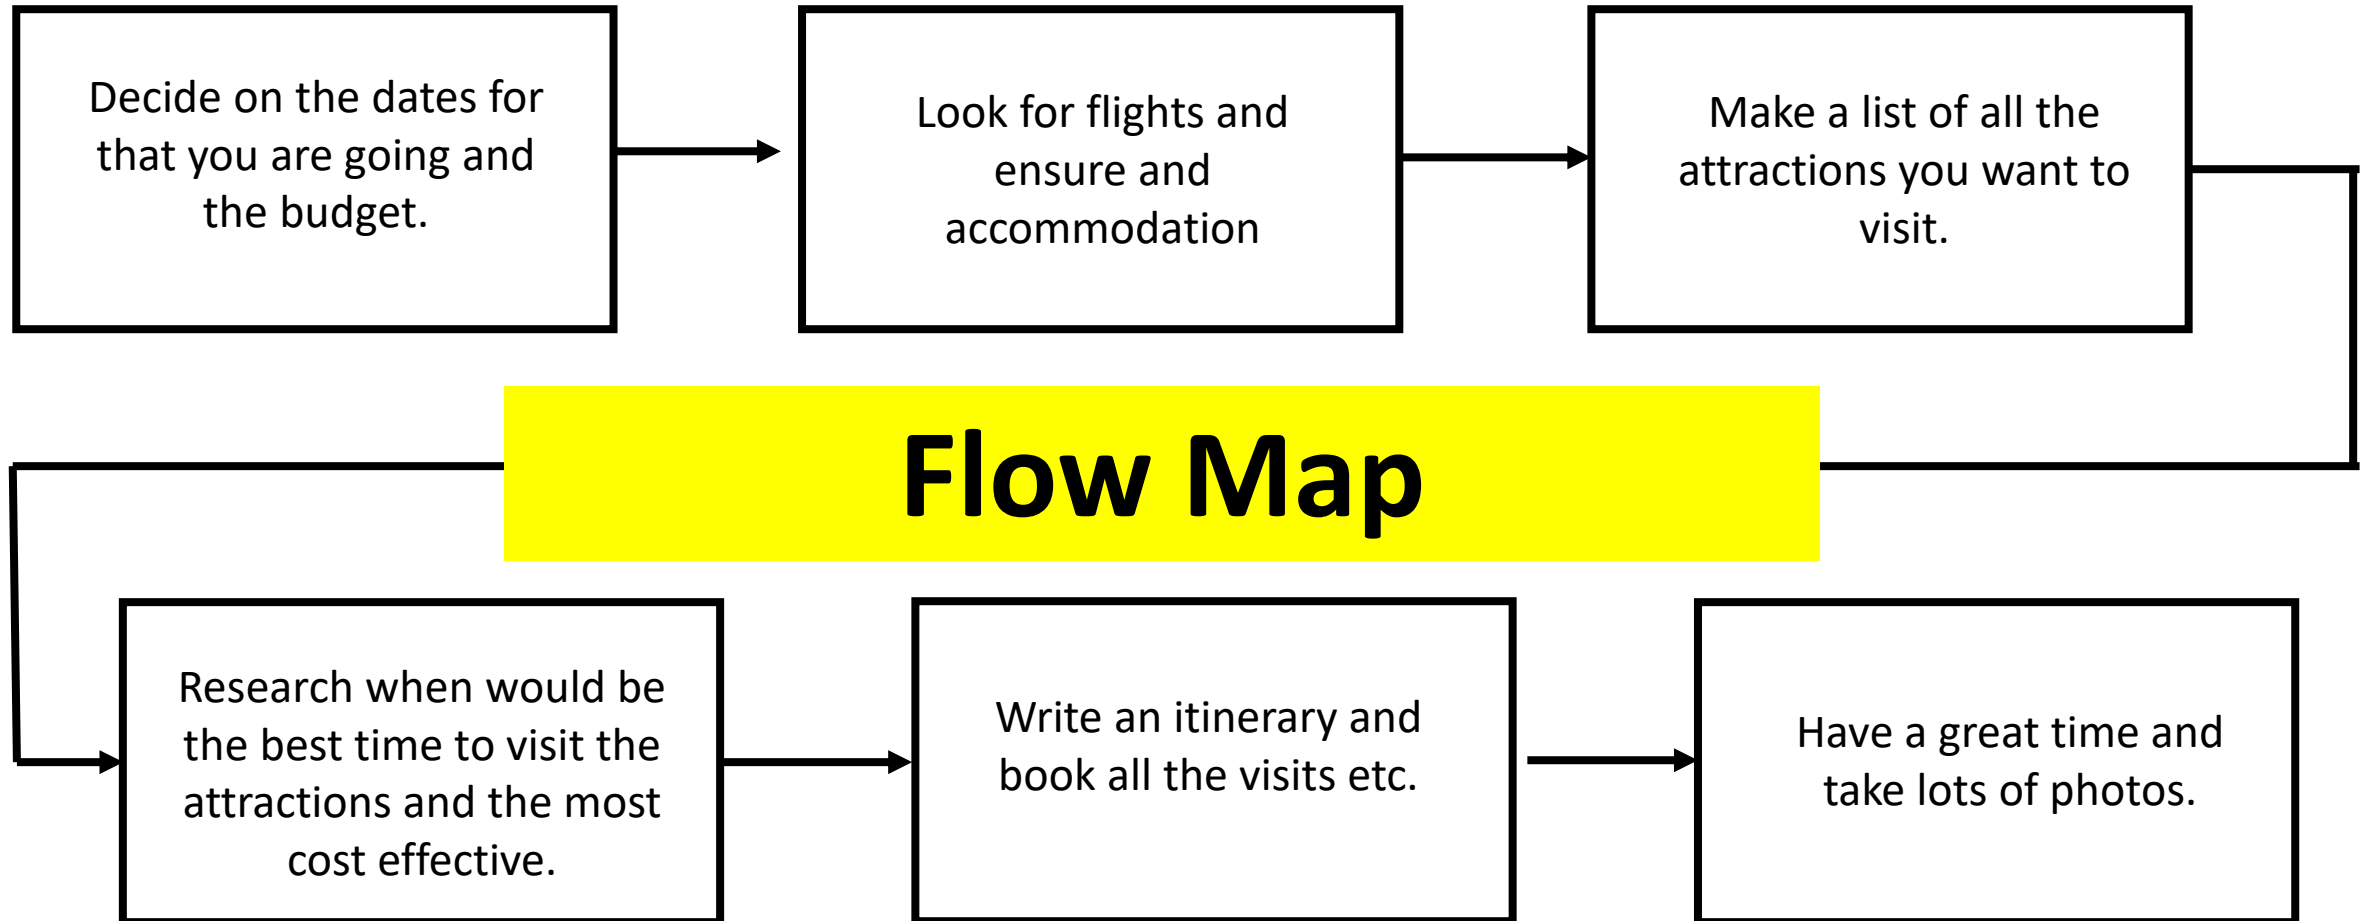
Decide on the dates for that you are going and the budget.

Look for flights and ensure and accommodation

Make a list of all the attractions you want to visit.

Flow Map

Research when would be the best time to visit the attractions and the most cost effective.

Write an itinerary and book all the visits etc.

Have a great time and take lots of photos.